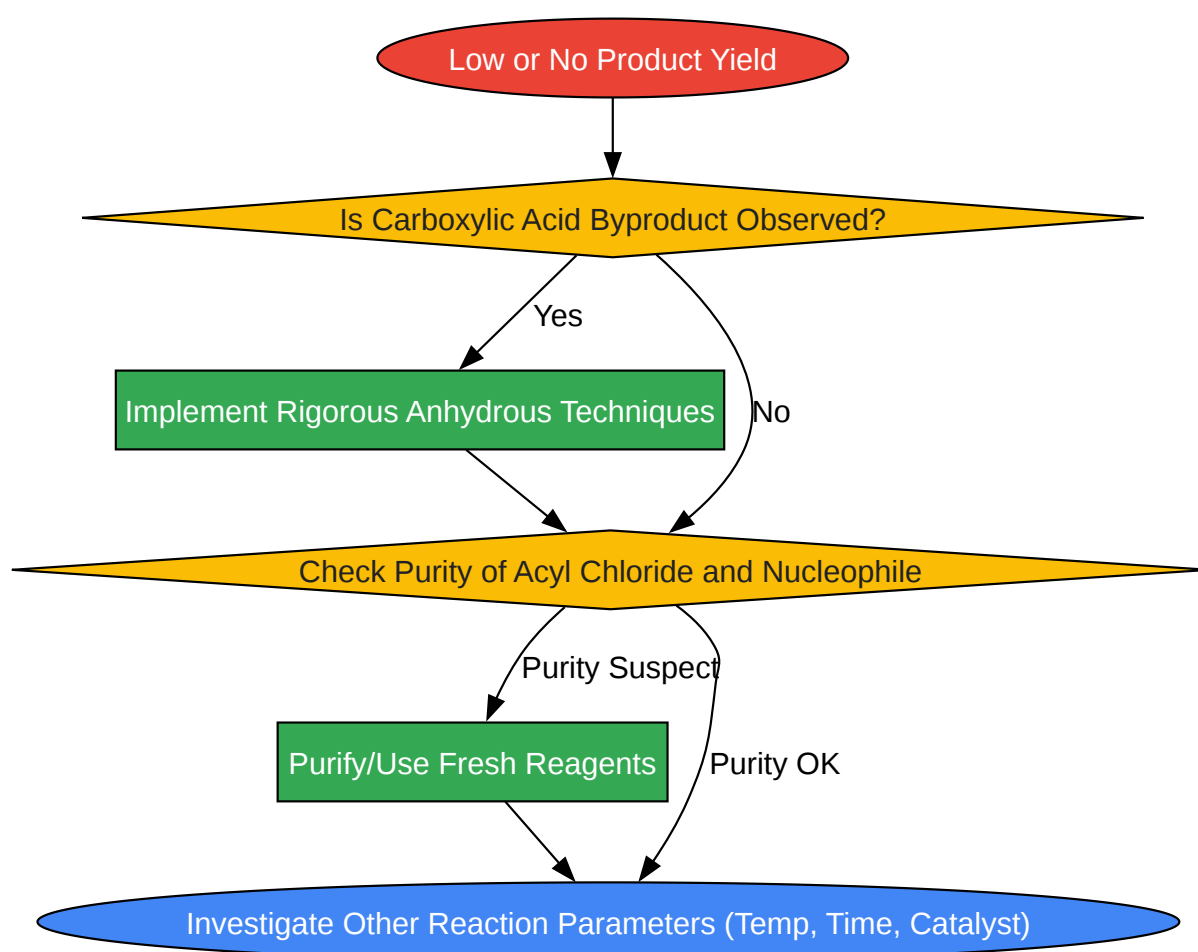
Low or No Product Yield

Is Carboxylic Acid Byproduct Observed?

Yes

Implement Rigorous Anhydrous Techniques

No

Check Purity of Acyl Chloride and Nucleophile

Purity Suspect

Purify/Use Fresh Reagents

Purity OK

Investigate Other Reaction Parameters (Temp, Time, Catalyst)